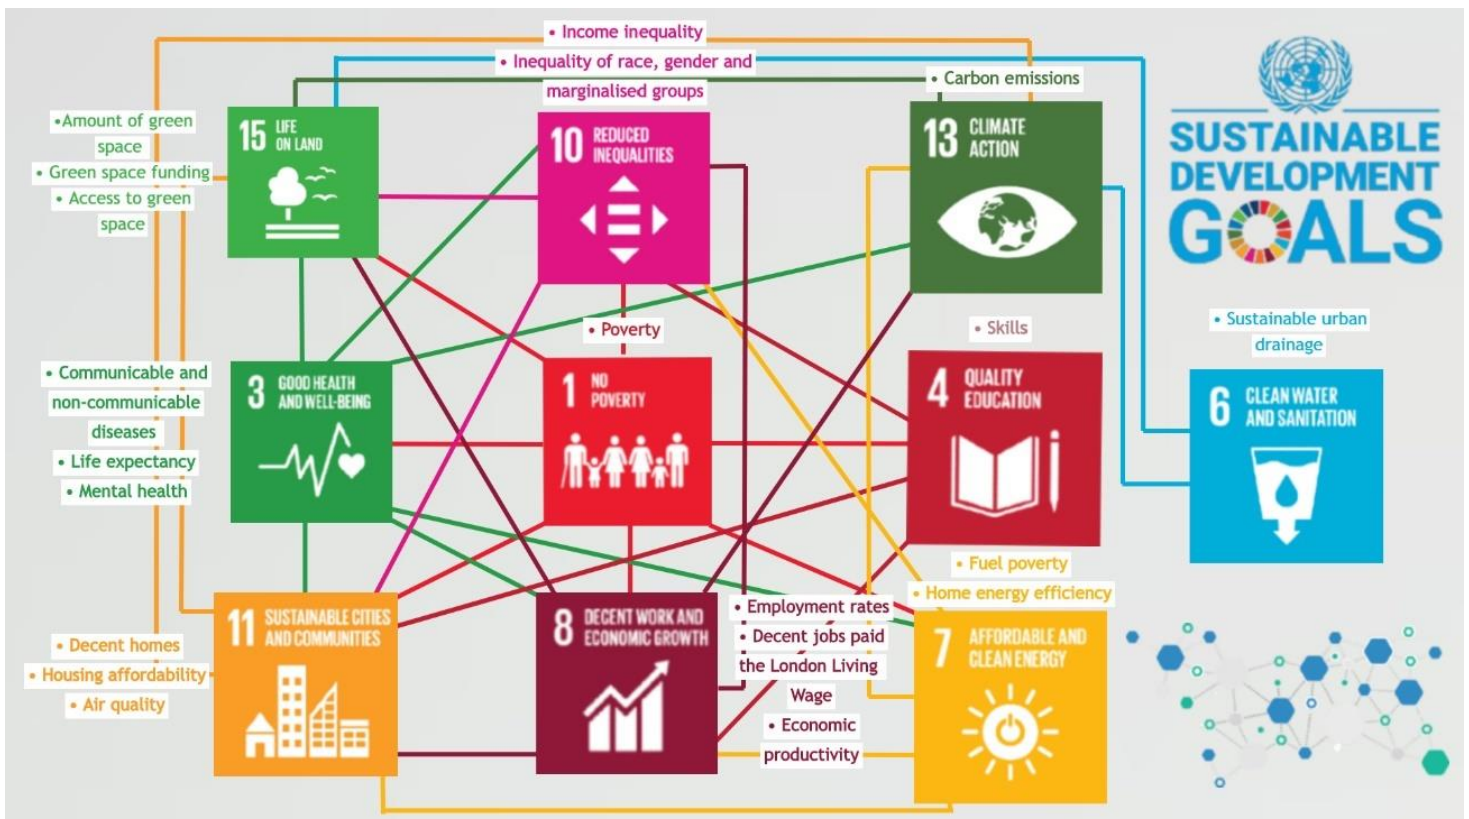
• Income inequality
• Inequality of race, gender and marginalised groups
• Carbon emissions

SUSTAINABLE DEVELOPMENT GOALS

•Amount of green space
• Green space funding
• Access to green space

15 LIFE ON LAND

10 REDUCED INEQUALITIES

13 CLIMATE ACTION

• Poverty

• Skills

• Sustainable urban drainage

• Communicable and non-communicable diseases
• Life expectancy
• Mental health

3 GOOD HEALTH AND WELL-BEING

1 NO POVERTY

4 QUALITY EDUCATION

6 CLEAN WATER AND SANITATION

• Fuel poverty
• Home energy efficiency

11 SUSTAINABLE CITIES AND COMMUNITIES

8 DECENT WORK AND ECONOMIC GROWTH

• Employment rates
• Decent jobs paid the London Living Wage
• Economic productivity

7 AFFORDABLE AND CLEAN ENERGY

• Decent homes
• Housing affordability
• Air quality